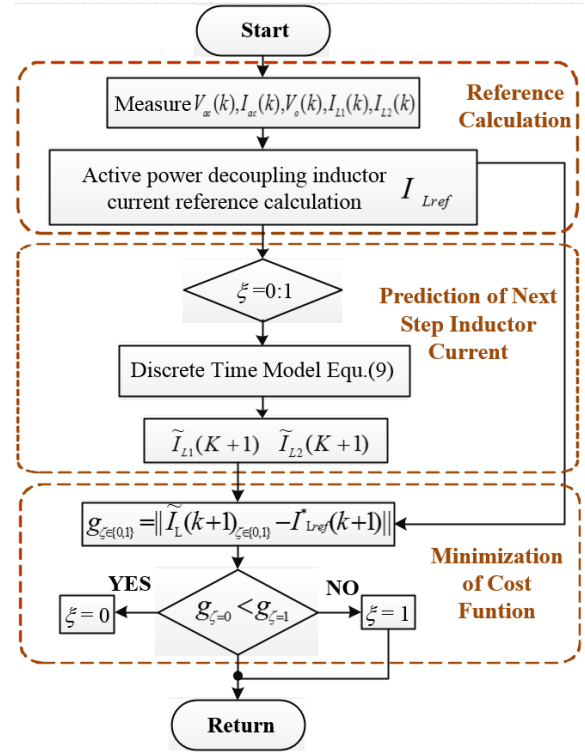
Start

Reference Calculation

Measure $V_{ac}(k), I_{ac}(k), V_o(k), I_{L1}(k), I_{L2}(k)$

Active power decoupling inductor current reference calculation $I_{Lref}$

Prediction of Next Step Inductor Current

$\xi = 0:1$

Discrete Time Model Equ.(9)

$\widetilde{I}_{L1}(K+1)$ $\widetilde{I}_{L2}(K+1)$

Minimization of Cost Funtion

$g_{\zeta\in\{0,1\}} = \| \widetilde{I}_{L}(k+1)_{\zeta\in\{0,1\}} - I^{*}_{Lref}(k+1) \|$

YES

NO

$g_{\zeta=0} < g_{\zeta=1}$

$\xi = 0$

$\xi = 1$

Return